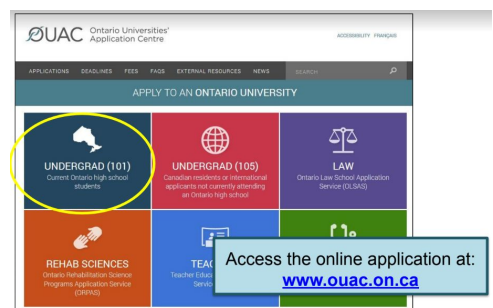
OUAC Ontario Universities' Application Centre

ACCESSIBILITY FRANÇAIS

APPLICATIONS DEADLINES FEES FAQS EXTERNAL RESOURCES NEWS SEARCH

APPLY TO AN ONTARIO UNIVERSITY

UNDERGRAD (101)
Current Ontario high school students

UNDERGRAD (105)
Canadian residents or international applicants not currently attending an Ontario high school

LAW
Ontario Law School Application Service (OLSAS)

REHAB SCIENCES
Ontario Rehabilitation Science Programs Application Service (ORPAS)

TEAC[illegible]
Teacher Educat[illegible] Servic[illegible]

Access the online application at:
www.ouac.on.ca